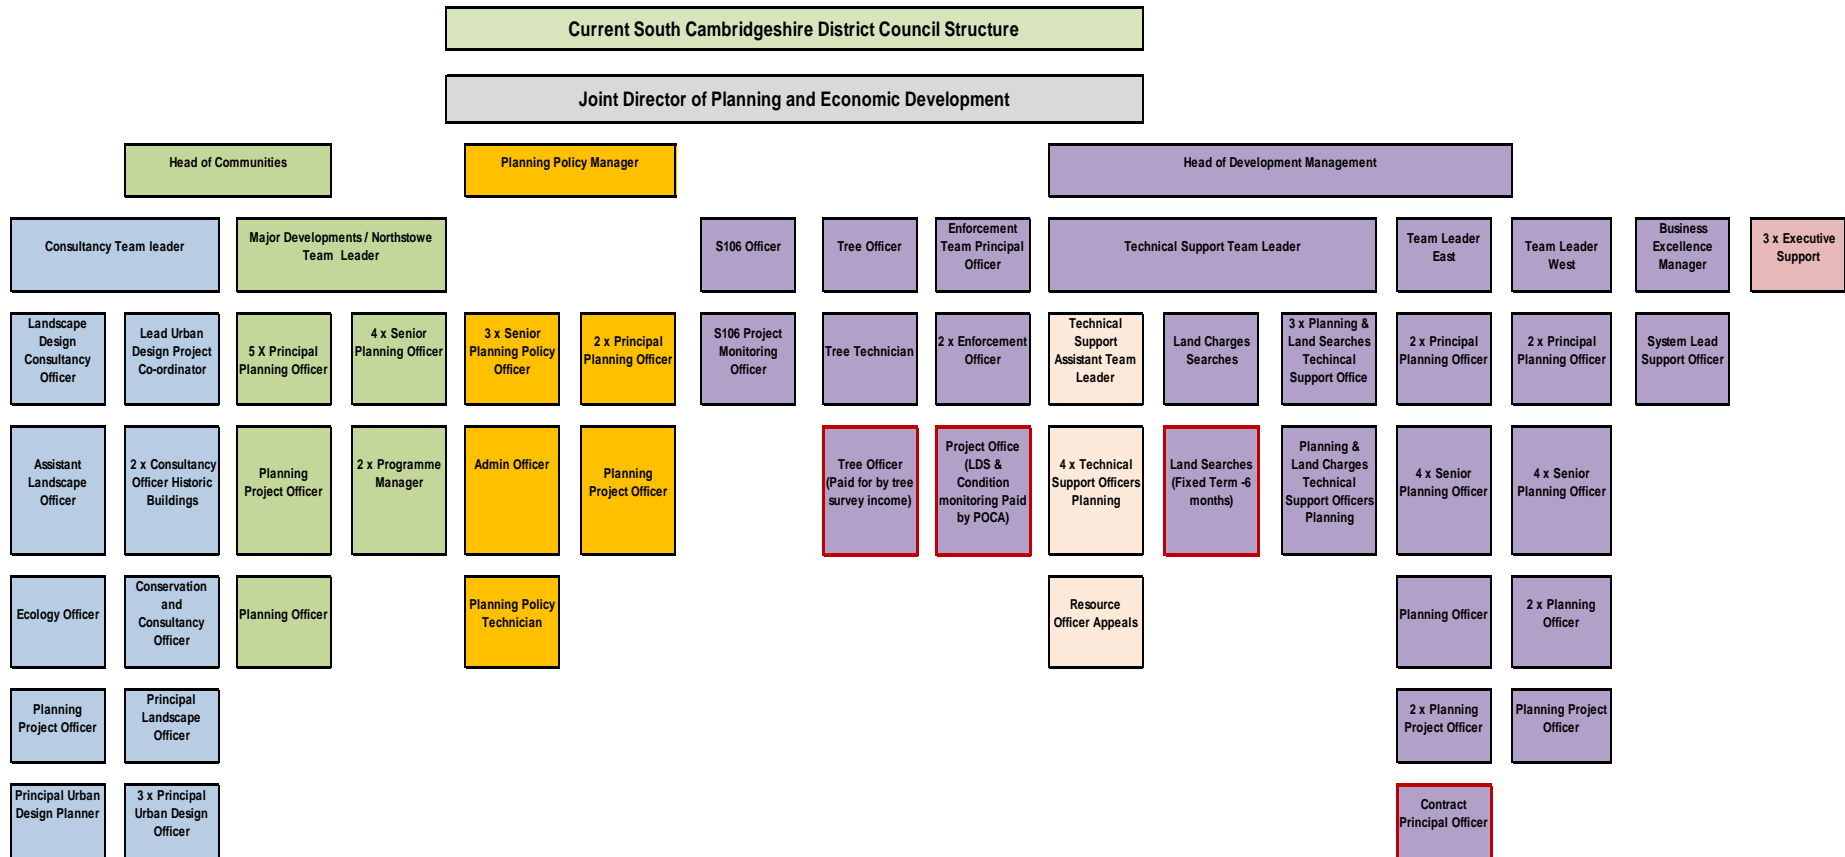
Current South Cambridgeshire District Council Structure

Joint Director of Planning and Economic Development

Head of Communities

Planning Policy Manager

Head of Development Management

Consultancy Team leader

Major Developments / Northstowe Team Leader

S106 Officer

Tree Officer

Enforcement Team Principal Officer

Technical Support Team Leader

Team Leader East

Team Leader West

Business Excellence Manager

3 x Executive Support

Landscape Design Consultancy Officer

Lead Urban Design Project Co-ordinator

5 X Principal Planning Officer

4 x Senior Planning Officer

3 x Senior Planning Policy Officer

2 x Principal Planning Officer

S106 Project Monitoring Officer

Tree Technician

2 x Enforcement Officer

Technical Support Assistant Team Leader

Land Charges Searches

3 x Planning & Land Searches Technical Support Office

2 x Principal Planning Officer

2 x Principal Planning Officer

System Lead Support Officer

Assistant Landscape Officer

2 x Consultancy Officer Historic Buildings

Planning Project Officer

2 x Programme Manager

Admin Officer

Planning Project Officer

Tree Officer (Paid for by tree survey income)

Project Office (LDS & Condition monitoring Paid by POCA)

4 x Technical Support Officers Planning

Land Searches (Fixed Term -6 months)

Planning & Land Charges Technical Support Officers Planning

4 x Senior Planning Officer

4 x Senior Planning Officer

Ecology Officer

Conservation and Consultancy Officer

Planning Officer

Planning Policy Technician

Resource Officer Appeals

Planning Officer

2 x Planning Officer

Planning Project Officer

Principal Landscape Officer

2 x Planning Project Officer

Planning Project Officer

Principal Urban Design Planner

3 x Principal Urban Design Officer

Contract Principal Officer